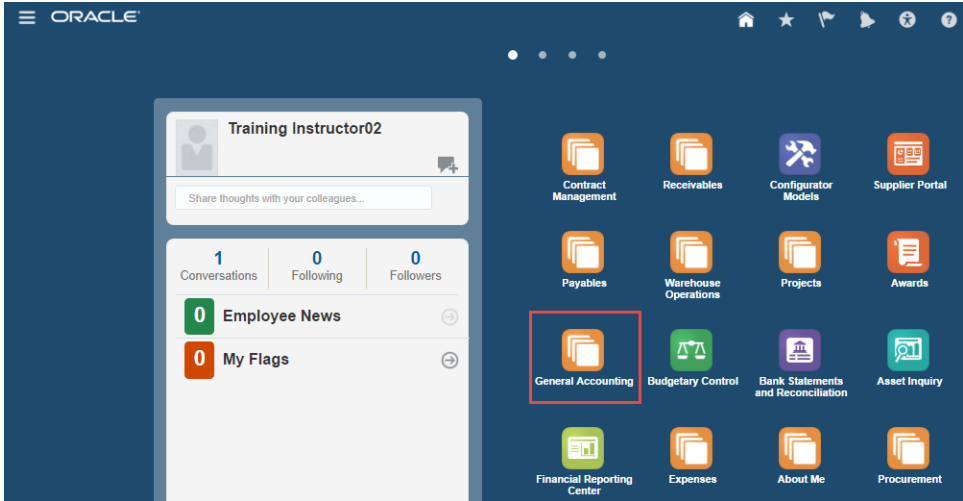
ORACLE

Training Instructor02

Share thoughts with your colleagues...

| 1 | 0 | 0 |
|---|---|---|
| Conversations | Following | Followers |

0 Employee News

0 My Flags

Contract Management

Receivables

Configurator Models

Supplier Portal

Payables

Warehouse Operations

Projects

Awards

General Accounting

Budgetary Control

Bank Statements and Reconciliation

Asset Inquiry

Financial Reporting Center

Expenses

About Me

Procurement